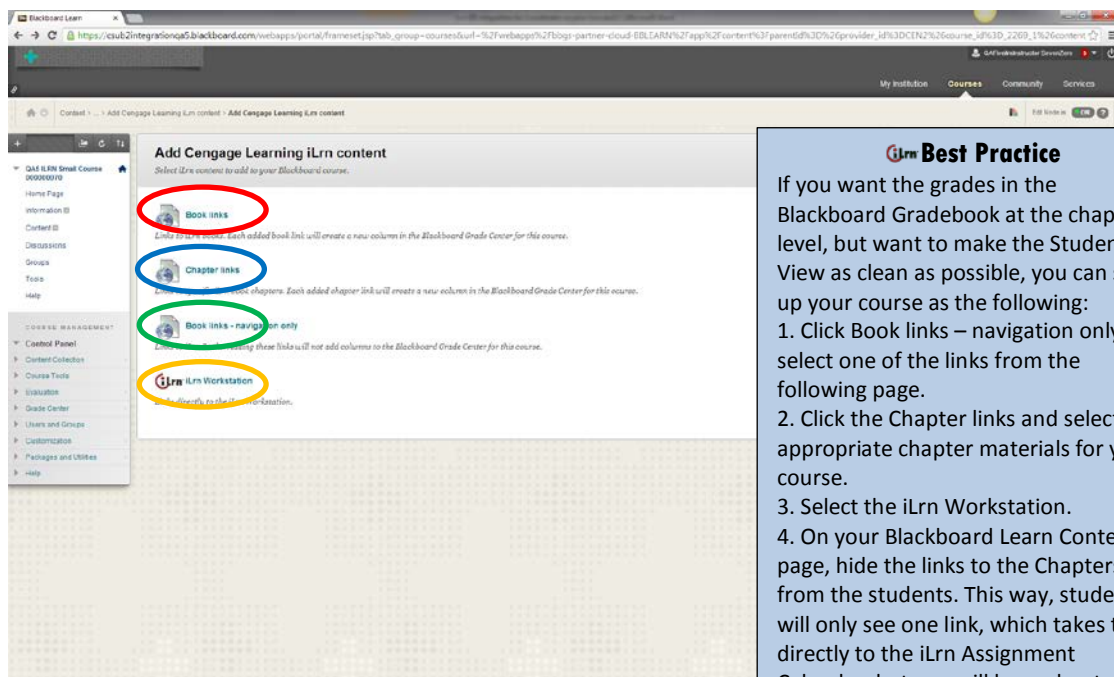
Blackboard Learn

https://csub2integrationqa5.blackboard.com/webapps/portal/frameset.jsp?tab_group=courses&url=%2Fwebapps%2Fblogs-partner-cloud-BBLEARN%2Fapp%2Fcontent%3Fparentid%3D%2Fprovider_id%3DCEN2%26course_id%3D_2269_1%26content

My Institution Courses Community Services

Content > ... > Add Cengage Learning iLrn content > Add Cengage Learning iLrn content

Edit Mode is ON

QAS ILRN Small Course 000000070

Home Page
Information
Content
Discussions
Groups
Tools
Help

COURSE MANAGEMENT
Control Panel
Content Collection
Course Tools
Evaluation
Grade Center
Users and Groups
Customization
Packages and Utilities
Help

Add Cengage Learning iLrn content

Select iLrn content to add to your Blackboard course.

Book links

Links to iLrn books. Each added book link will create a new column in the Blackboard Grade Center for this course.

Chapter links

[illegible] book chapters. Each added chapter link will create a new column in the Blackboard Grade Center for this course.

Book links - navigation only

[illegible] these links will not add columns to the Blackboard Grade Center for this course.

iLrn iLrn Workstation

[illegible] directly to the iLrn Workstation.

iLrn Best Practice

If you want the grades in the Blackboard Gradebook at the chap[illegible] level, but want to make the Studen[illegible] View as clean as possible, you can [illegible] up your course as the following:
1. Click Book links – navigation only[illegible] select one of the links from the following page.
2. Click the Chapter links and select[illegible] appropriate chapter materials for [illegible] course.
3. Select the iLrn Workstation.
4. On your Blackboard Learn Conte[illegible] page, hide the links to the Chapter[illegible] from the students. This way, stude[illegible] will only see one link, which takes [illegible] directly to the iLrn Assignment
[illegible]